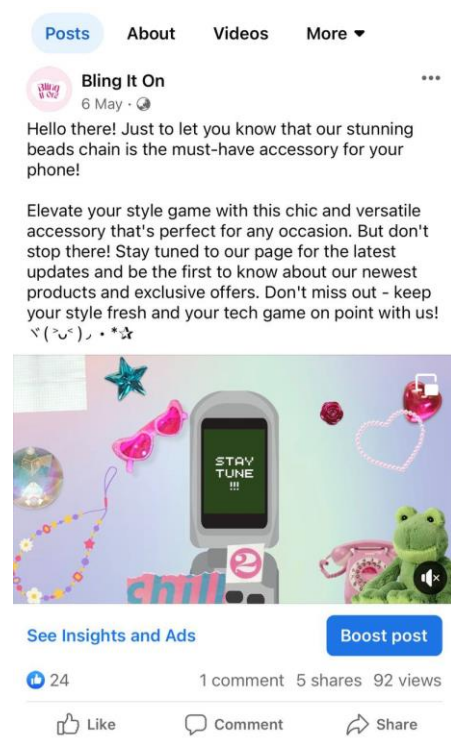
Posts About Videos More ▾

Bling It On
6 May ·

Hello there! Just to let you know that our stunning beads chain is the must-have accessory for your phone!

Elevate your style game with this chic and versatile accessory that's perfect for any occasion. But don't stop there! Stay tuned to our page for the latest updates and be the first to know about our newest products and exclusive offers. Don't miss out - keep your style fresh and your tech game on point with us! ヾ(>ᴗ<)ﾉ・*✰

STAY TUNE !!!

chill

See Insights and Ads
Boost post

24
1 comment 5 shares 92 views

Like Comment Share